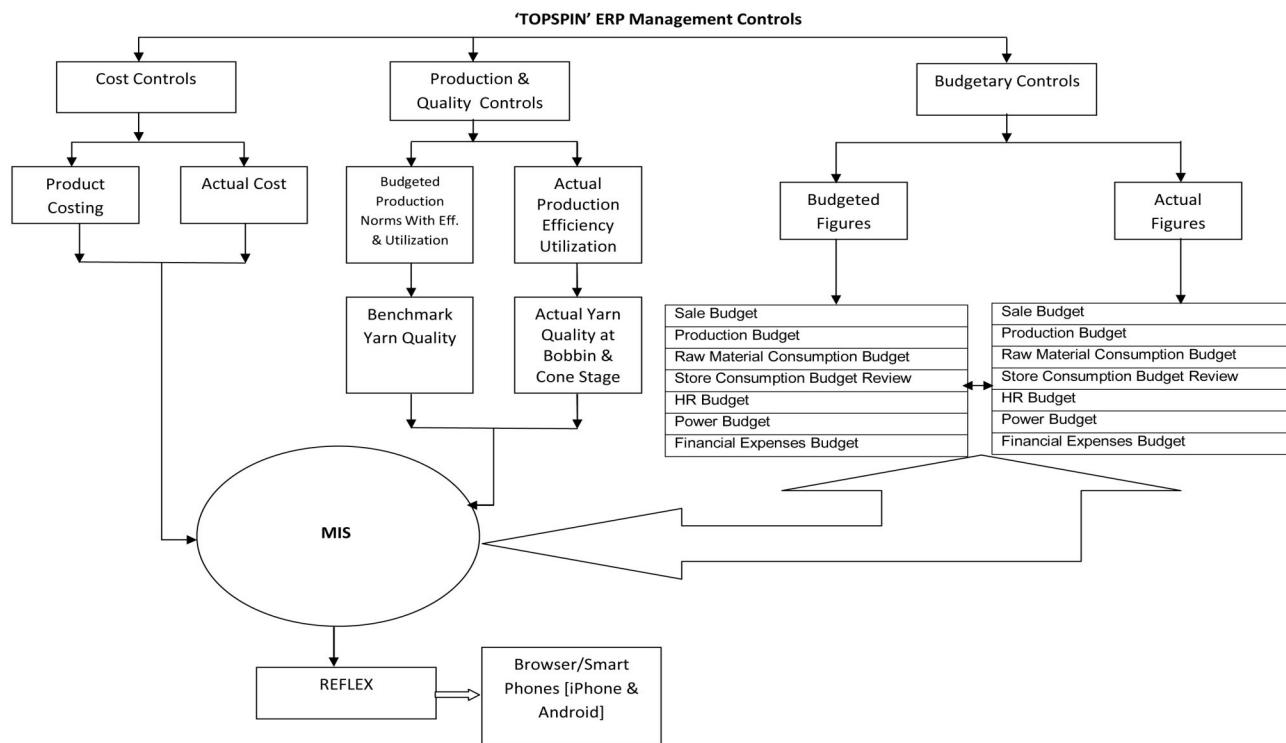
'TOPSPIN' ERP Management Controls

Cost Controls

Production & Quality Controls

Budgetary Controls

Product Costing

Actual Cost

Budgeted Production Norms With Eff. & Utilization

Actual Production Efficiency Utilization

Budgeted Figures

Actual Figures

Benchmark Yarn Quality

Actual Yarn Quality at Bobbin & Cone Stage

| Sale Budget |
|---|
| Production Budget |
| Raw Material Consumption Budget |
| Store Consumption Budget Review |
| HR Budget |
| Power Budget |
| Financial Expenses Budget |

| Sale Budget |
|---|
| Production Budget |
| Raw Material Consumption Budget |
| Store Consumption Budget Review |
| HR Budget |
| Power Budget |
| Financial Expenses Budget |

MIS

REFLEX

Browser/Smart Phones [iPhone & Android]